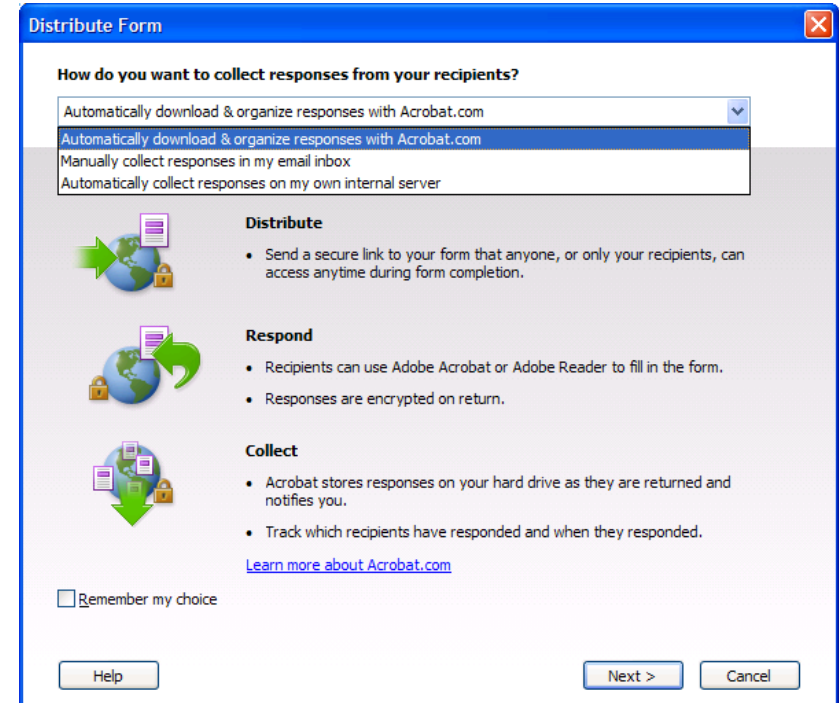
Distribute Form

How do you want to collect responses from your recipients?

Automatically download & organize responses with Acrobat.com

Automatically download & organize responses with Acrobat.com
Manually collect responses in my email inbox
Automatically collect responses on my own internal server

Distribute

• Send a secure link to your form that anyone, or only your recipients, can access anytime during form completion.

Respond

• Recipients can use Adobe Acrobat or Adobe Reader to fill in the form.

• Responses are encrypted on return.

Collect

• Acrobat stores responses on your hard drive as they are returned and notifies you.

• Track which recipients have responded and when they responded.

Learn more about Acrobat.com

Remember my choice

Help

Next >

Cancel